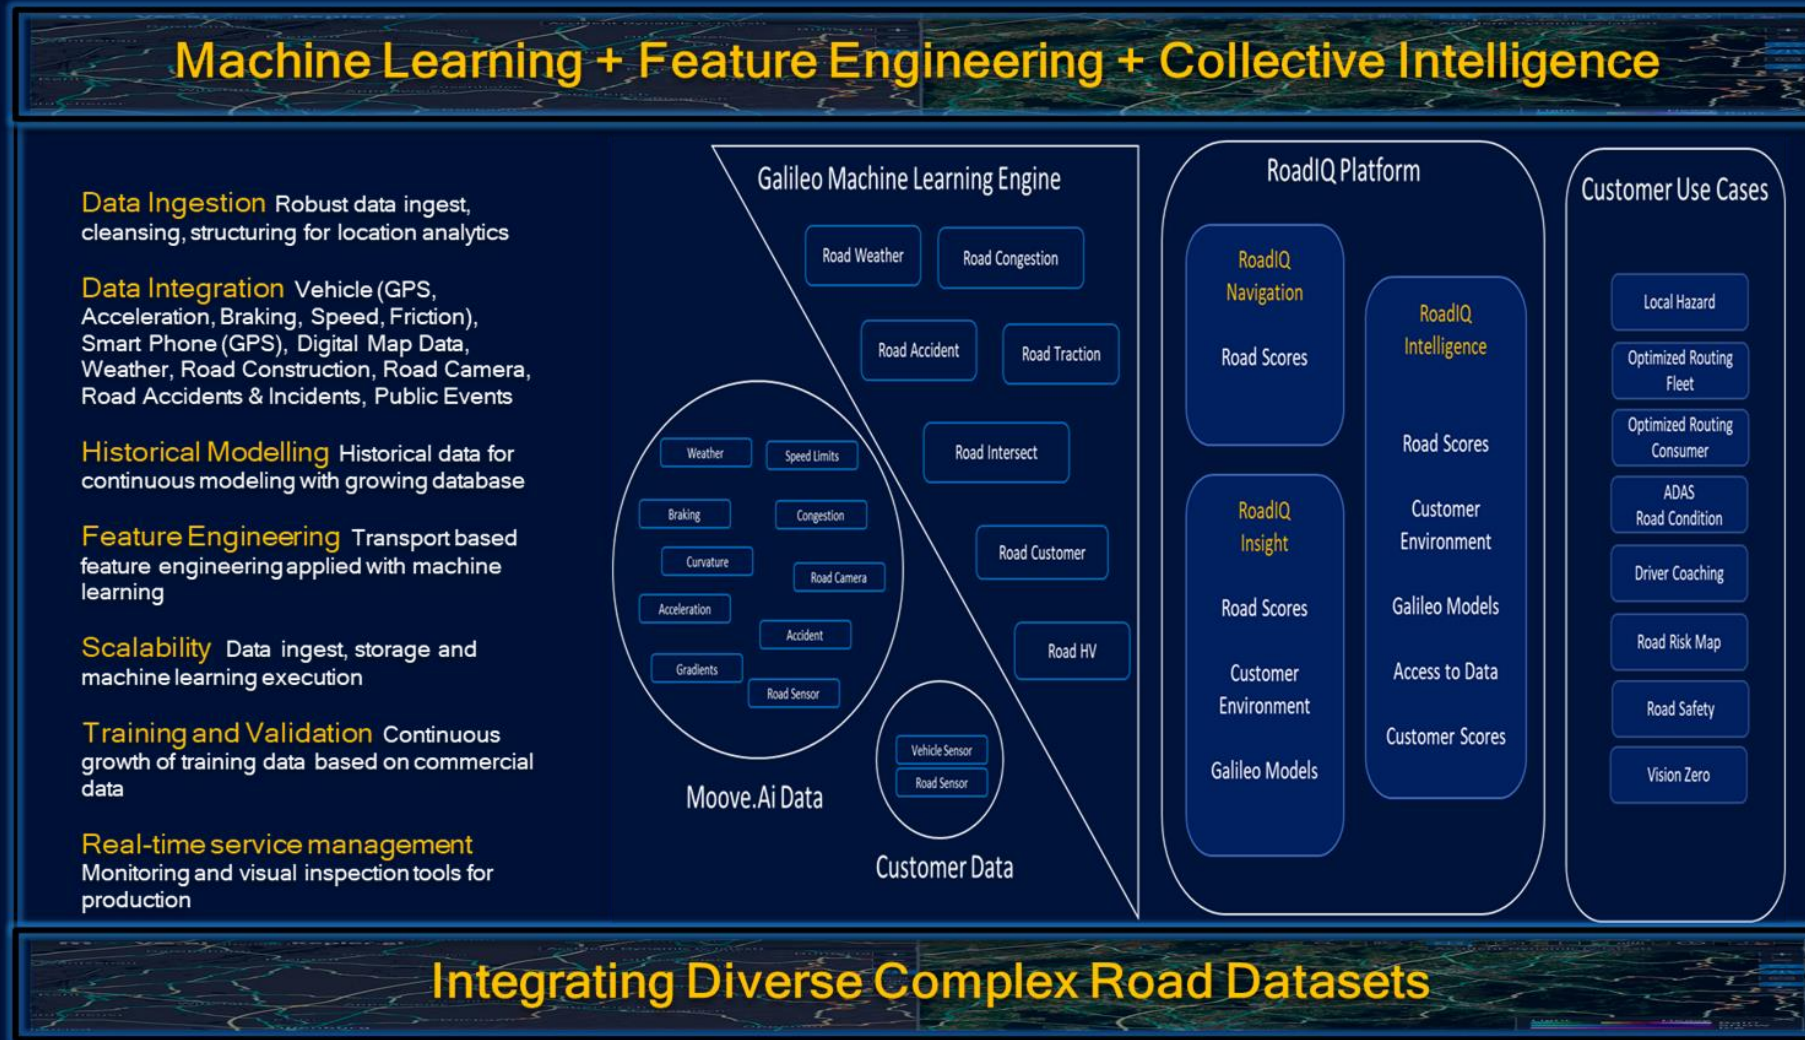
Machine Learning + Feature Engineering + Collective Intelligence

Data Ingestion Robust data ingest, cleansing, structuring for location analytics

Data Integration Vehicle (GPS, Acceleration, Braking, Speed, Friction), Smart Phone (GPS), Digital Map Data, Weather, Road Construction, Road Camera, Road Accidents & Incidents, Public Events

Historical Modelling Historical data for continuous modeling with growing database

Feature Engineering Transport based feature engineering applied with machine learning

Scalability Data ingest, storage and machine learning execution

Training and Validation Continuous growth of training data based on commercial data

Real-time service management Monitoring and visual inspection tools for production

Galileo Machine Learning Engine

Road Weather
Road Congestion
Road Accident
Road Traction
Road Intersect
Road Customer
Road HV

Weather
Speed Limits
Braking
Congestion
Curvature
Road Camera
Acceleration
Accident
Gradients
Road Sensor

Moove.Ai Data

Vehicle Sensor
Road Sensor

Customer Data

RoadIQ Platform

RoadIQ Navigation
Road Scores

RoadIQ Insight
Road Scores
Customer Environment
Galileo Models

RoadIQ Intelligence
Road Scores
Customer Environment
Galileo Models
Access to Data
Customer Scores

Customer Use Cases

Local Hazard
Optimized Routing Fleet
Optimized Routing Consumer
ADAS Road Condition
Driver Coaching
Road Risk Map
Road Safety
Vision Zero

Integrating Diverse Complex Road Datasets